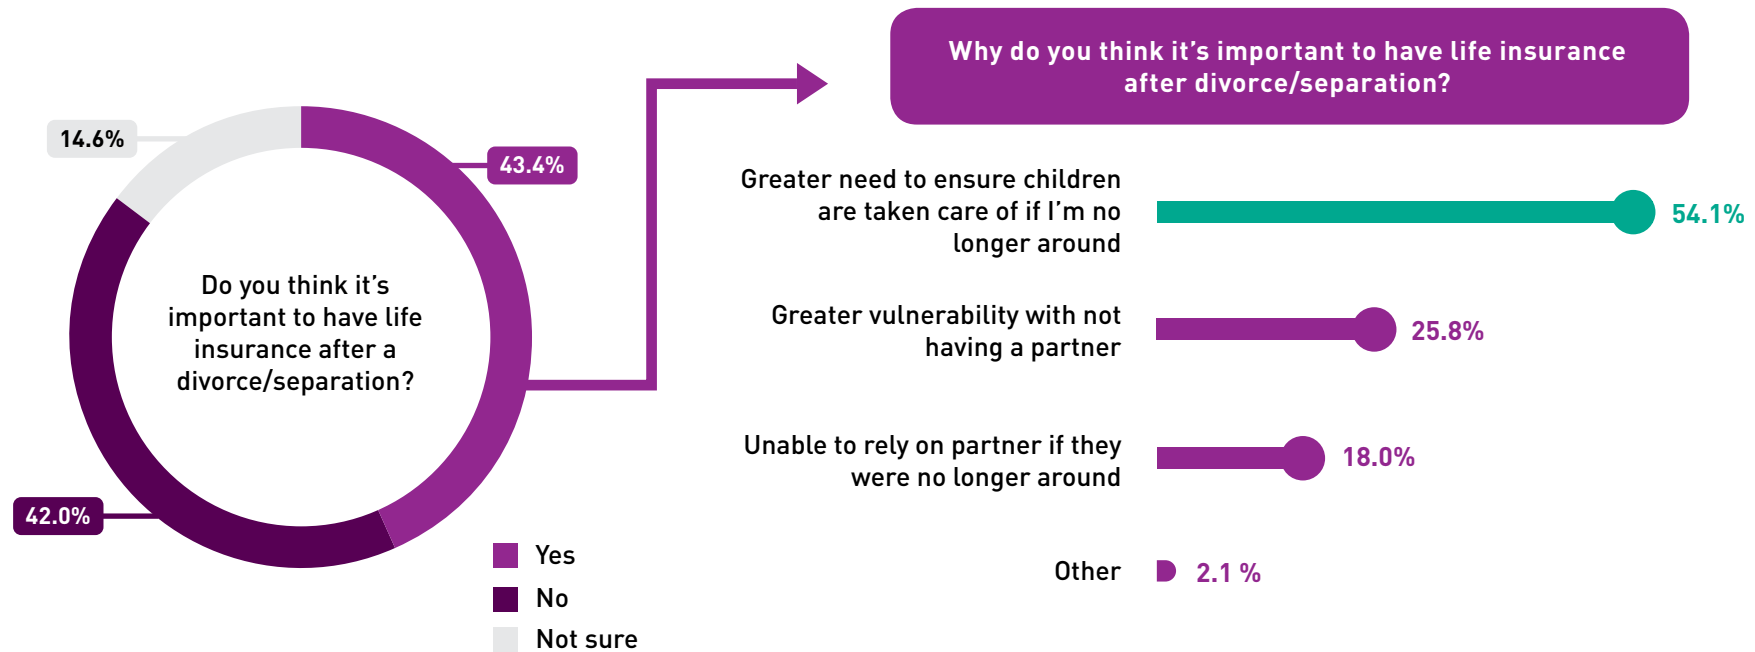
14.6%

43.4%

Do you think it's important to have life insurance after a divorce/separation?

42.0%

Yes

No

Not sure

Why do you think it's important to have life insurance after divorce/separation?

Greater need to ensure children are taken care of if I'm no longer around

54.1%

Greater vulnerability with not having a partner

25.8%

Unable to rely on partner if they were no longer around

18.0%

Other

2.1 %